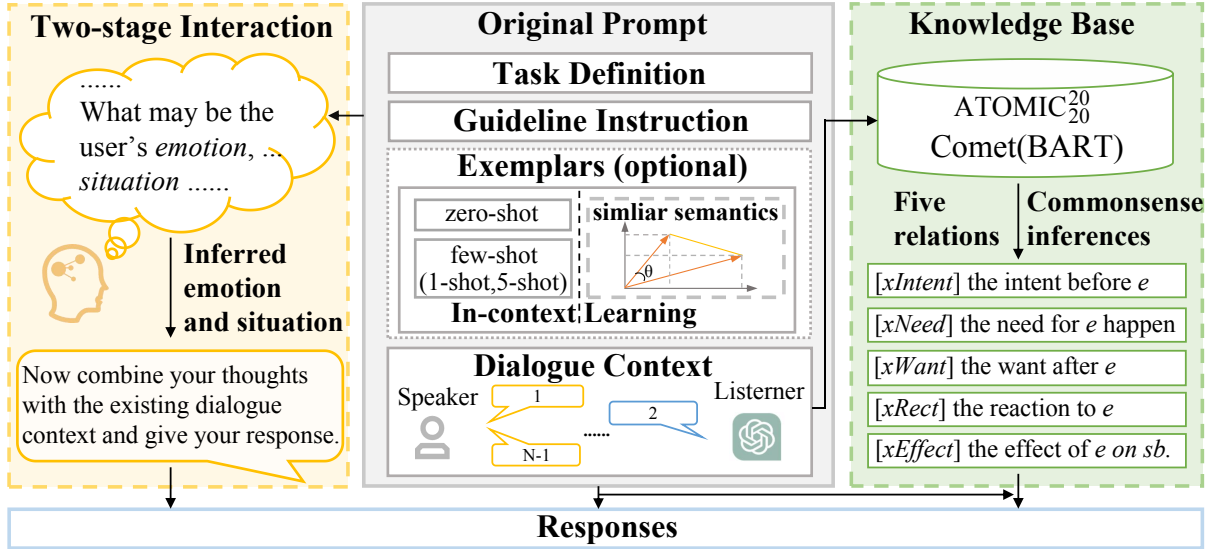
Two-stage Interaction

......
What may be the user's *emotion*, ... *situation* ......

Inferred emotion and situation

Now combine your thoughts with the existing dialogue context and give your response.

Original Prompt

Task Definition

Guideline Instruction

Exemplars (optional)

zero-shot

few-shot (1-shot,5-shot)

simliar semantics

θ

In-context Learning

Dialogue Context

Speaker

1

2

......

N-1

Listerner

Knowledge Base

ATOMIC$^{20}_{20}$
Comet(BART)

Five relations

Commonsense inferences

[*xIntent*] the intent before *e*

[*xNeed*] the need for *e* happen

[*xWant*] the want after *e*

[*xRect*] the reaction to *e*

[*xEffect*] the effect of *e on sb.*

Responses